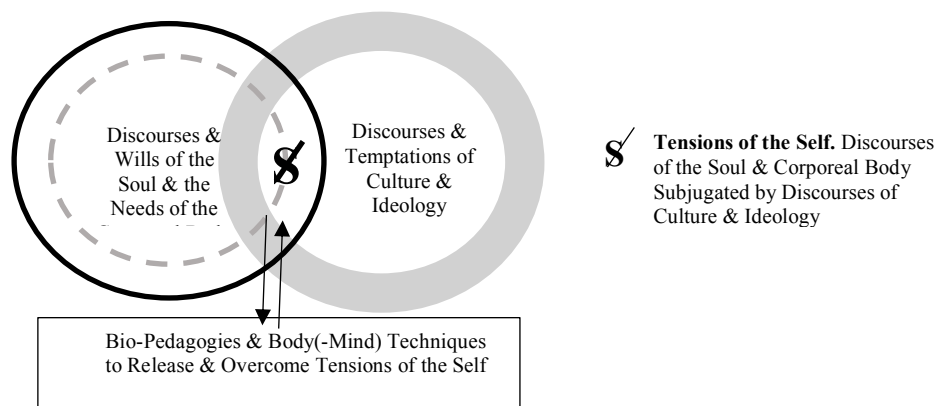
Discourses & Wills of the Soul & the Needs of the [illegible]

S̸

Discourses & Temptations of Culture & Ideology

S̸ **Tensions of the Self.** Discourses of the Soul & Corporeal Body Subjugated by Discourses of Culture & Ideology

Bio-Pedagogies & Body(-Mind) Techniques to Release & Overcome Tensions of the Self